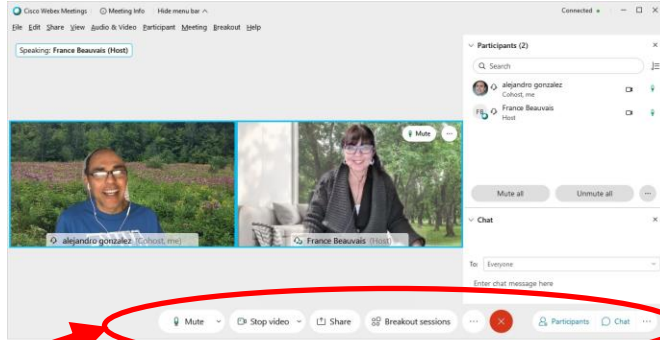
Cisco Webex Meetings | Meeting Info | Hide menu bar ^ | Connected

File Edit Share View Audio & Video Participant Meeting Breakout Help

Speaking: France Beauvais (Host)

Mute

alejandro gonzalez (Cohost, me)

France Beauvais (Host)

Participants (2)

Search

alejandro gonzalez
Cohost, me

FB France Beauvais
Host

Mute all
Unmute all

Chat

To: Everyone

Enter chat message here

Mute
Stop video
Share
Breakout sessions
Participants
Chat